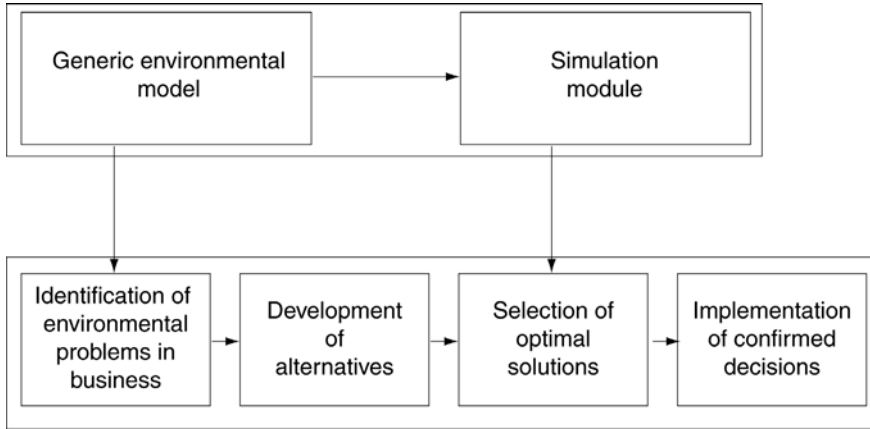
Generic environmental model

Simulation module

Identification of environmental problems in business

Development of alternatives

Selection of optimal solutions

Implementation of confirmed decisions